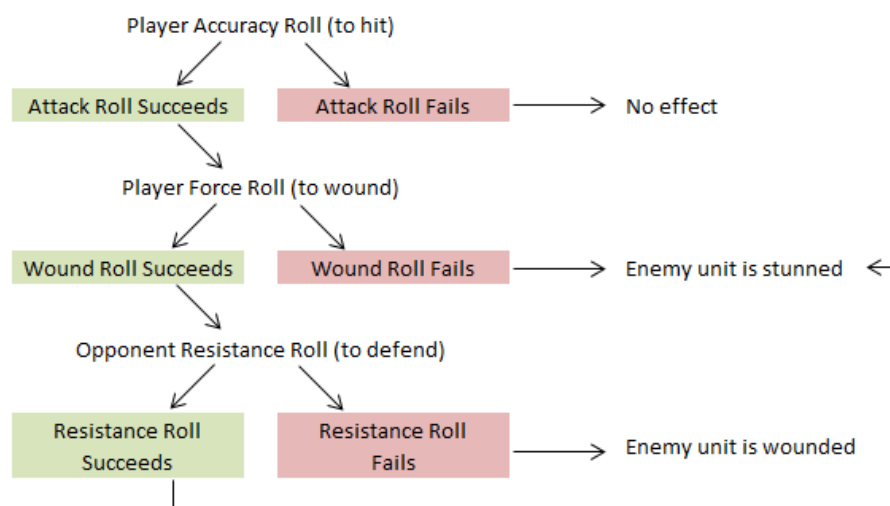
Player Accuracy Roll (to hit)

Attack Roll Succeeds

Attack Roll Fails

No effect

Player Force Roll (to wound)

Wound Roll Succeeds

Wound Roll Fails

Enemy unit is stunned

Opponent Resistance Roll (to defend)

Resistance Roll Succeeds

Resistance Roll Fails

Enemy unit is wounded